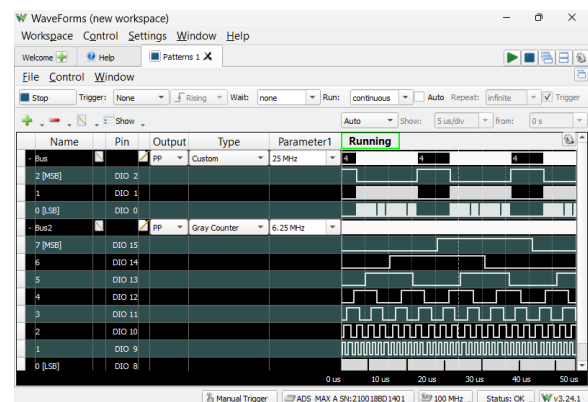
WaveForms (new workspace)

Workspace Control Settings Window Help

Welcome Help Patterns 1

File Control Window

Stop Trigger: None Rising Wait: none Run: continuous Auto Repeat: infinite Trigger

Show Auto Show: 5 us/div from: 0 s

| Name | Pin | Output | Type | Parameter1 | Running |
|---|---|---|---|---|---|
| Bus | | PP | Custom | 25 MHz | 4 4 4 |
| 2 [MSB] | DIO 2 | | | | |
| 1 | DIO 1 | | | | |
| 0 [LSB] | DIO 0 | | | | |
| Bus2 | | PP | Gray Counter | 6.25 MHz | |
| 7 [MSB] | DIO 15 | | | | |
| 6 | DIO 14 | | | | |
| 5 | DIO 13 | | | | |
| 4 | DIO 12 | | | | |
| 3 | DIO 11 | | | | |
| 2 | DIO 10 | | | | |
| 1 | DIO 9 | | | | |
| 0 [LSB] | DIO 8 | | | | |

0 us 10 us 20 us 30 us 40 us 50 us

Manual Trigger ADS MAX A SN:210018BD1401 100 MHz Status: OK v3.24.1